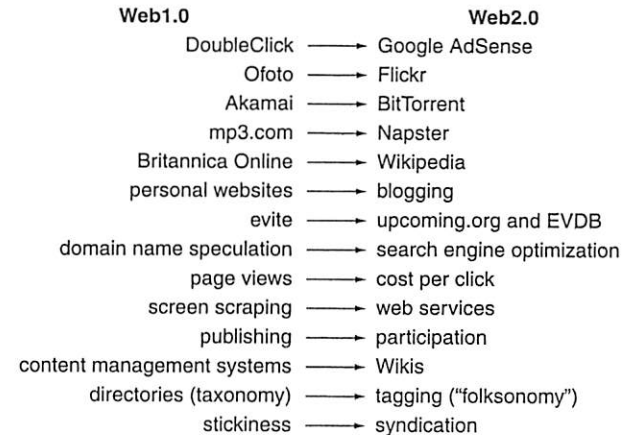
| Web1.0 | | Web2.0 |
|---|---|---|
| DoubleClick | → | Google AdSense |
| Ofoto | → | Flickr |
| Akamai | → | BitTorrent |
| mp3.com | → | Napster |
| Britannica Online | → | Wikipedia |
| personal websites | → | blogging |
| evite | → | upcoming.org and EVDB |
| domain name speculation | → | search engine optimization |
| page views | → | cost per click |
| screen scraping | → | web services |
| publishing | → | participation |
| content management systems | → | Wikis |
| directories (taxonomy) | → | tagging ("folksonomy") |
| stickiness | → | syndication |